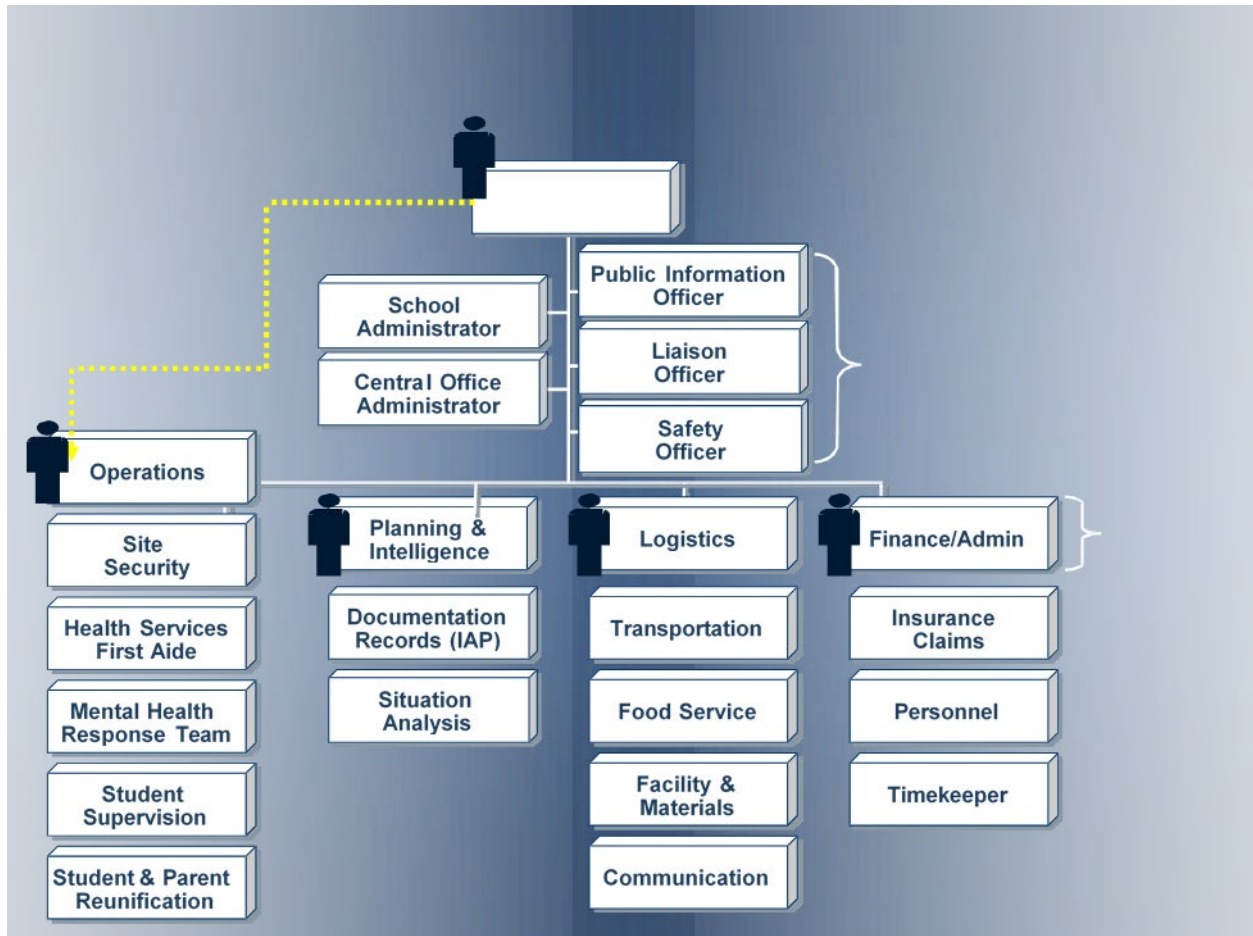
School Administrator

Central Office Administrator

Public Information Officer

Liaison Officer

Safety Officer

Operations

Site Security

Health Services First Aide

Mental Health Response Team

Student Supervision

Student & Parent Reunification

Planning & Intelligence

Documentation Records (IAP)

Situation Analysis

Logistics

Transportation

Food Service

Facility & Materials

Communication

Finance/Admin

Insurance Claims

Personnel

Timekeeper